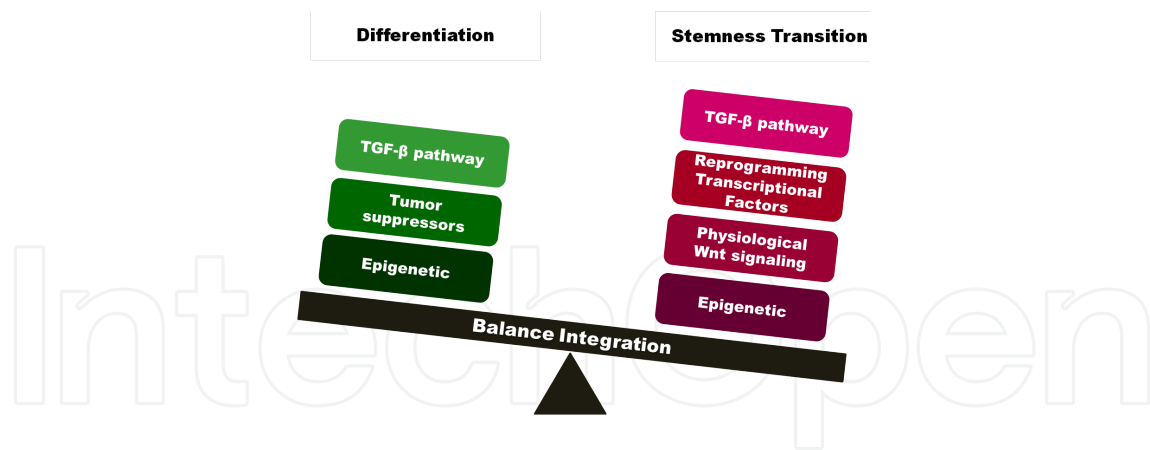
Differentiation

Stemness Transition

TGF-β pathway

Tumor suppressors

Epigenetic

TGF-β pathway

Reprogramming Transcriptional Factors

Physiological Wnt signaling

Epigenetic

Balance Integration

IntechOpen